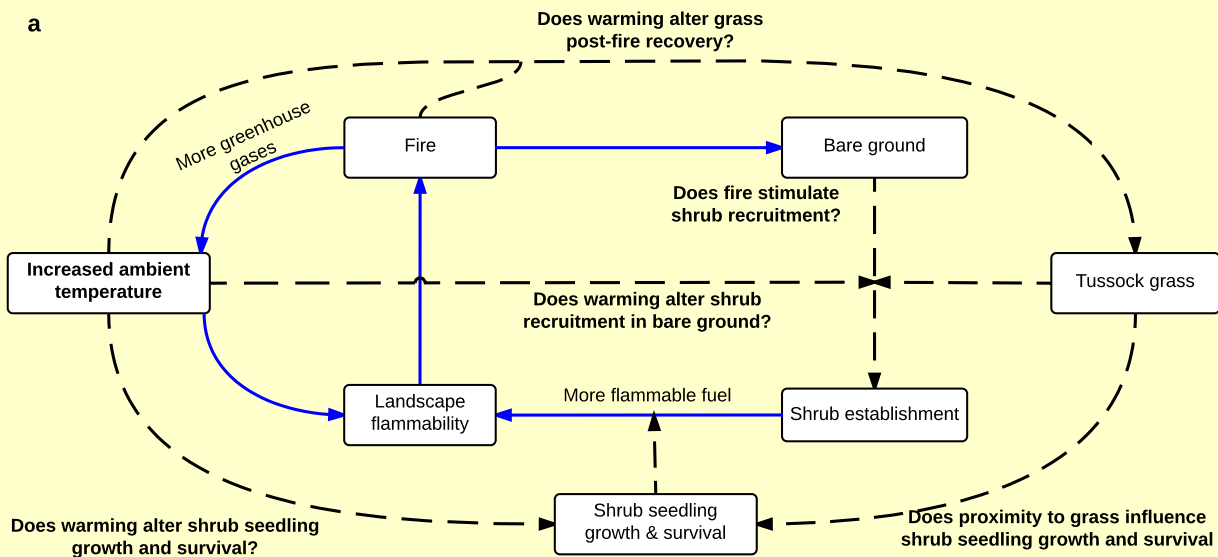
a

Does warming alter grass post-fire recovery?

More greenhouse gases

Fire

Bare ground

Does fire stimulate shrub recruitment?

Increased ambient temperature

Tussock grass

Does warming alter shrub recruitment in bare ground?

Landscape flammability

More flammable fuel

Shrub establishment

Shrub seedling growth & survival

Does warming alter shrub seedling growth and survival?

Does proximity to grass influence shrub seedling growth and survival